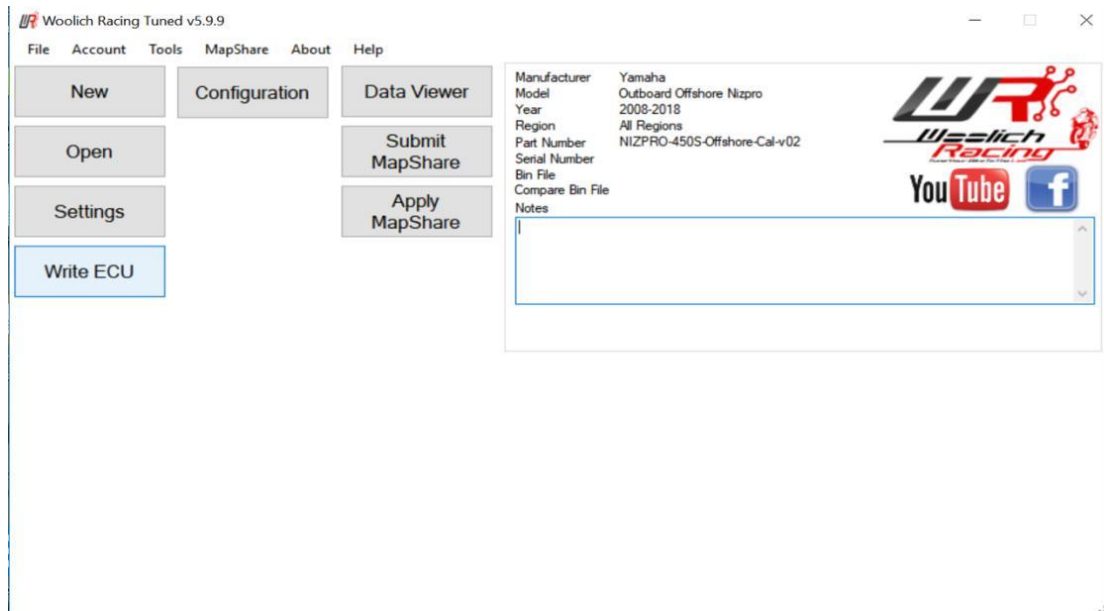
Woolich Racing Tuned v5.9.9

File Account Tools MapShare About Help

New

Configuration

Data Viewer

Open

Submit MapShare

Settings

Apply MapShare

Write ECU

| | |
|---|---|
| Manufacturer | Yamaha |
| Model | Outboard Offshore Nizpro |
| Year | 2008-2018 |
| Region | All Regions |
| Part Number | NIZPRO-450S-Offshore-Cal-v02 |
| Serial Number | |
| Bin File | |
| Compare Bin File | |
| Notes | |

Woolich Racing

YouTube

f